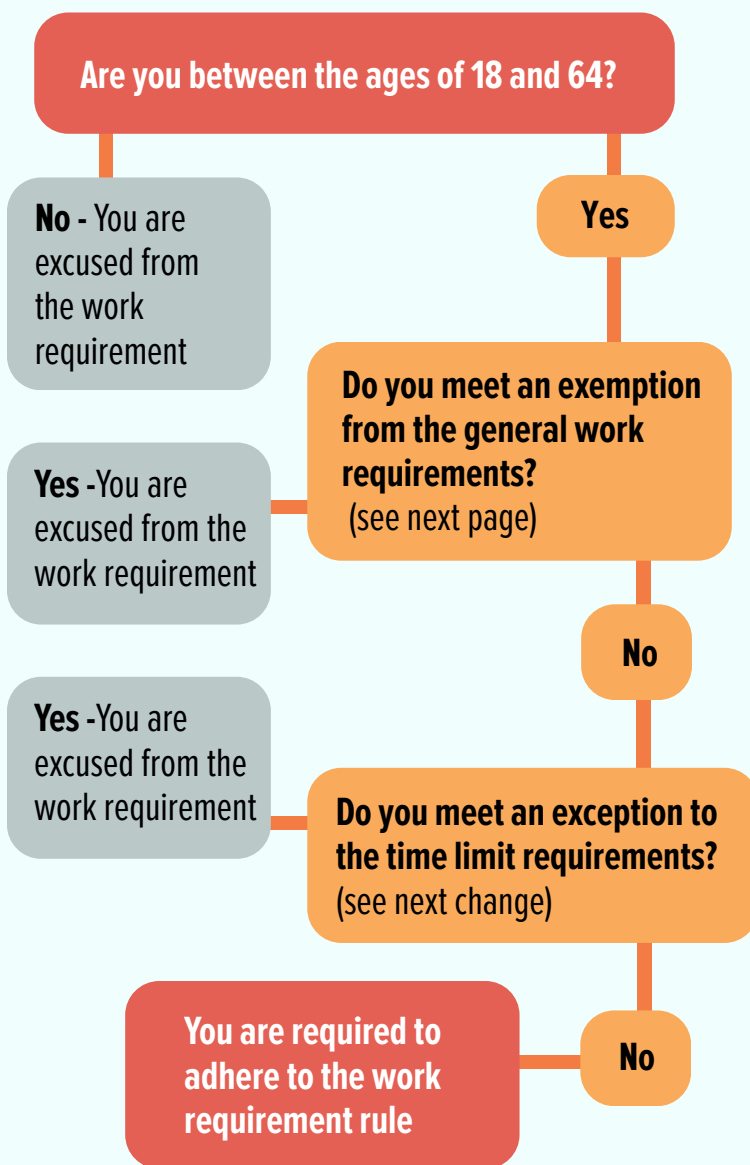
Are you between the ages of 18 and 64?

No - You are excused from the work requirement

Yes

Do you meet an exemption from the general work requirements? (see next page)

Yes -You are excused from the work requirement

No

Yes -You are excused from the work requirement

Do you meet an exception to the time limit requirements? (see next change)

No

You are required to adhere to the work requirement rule